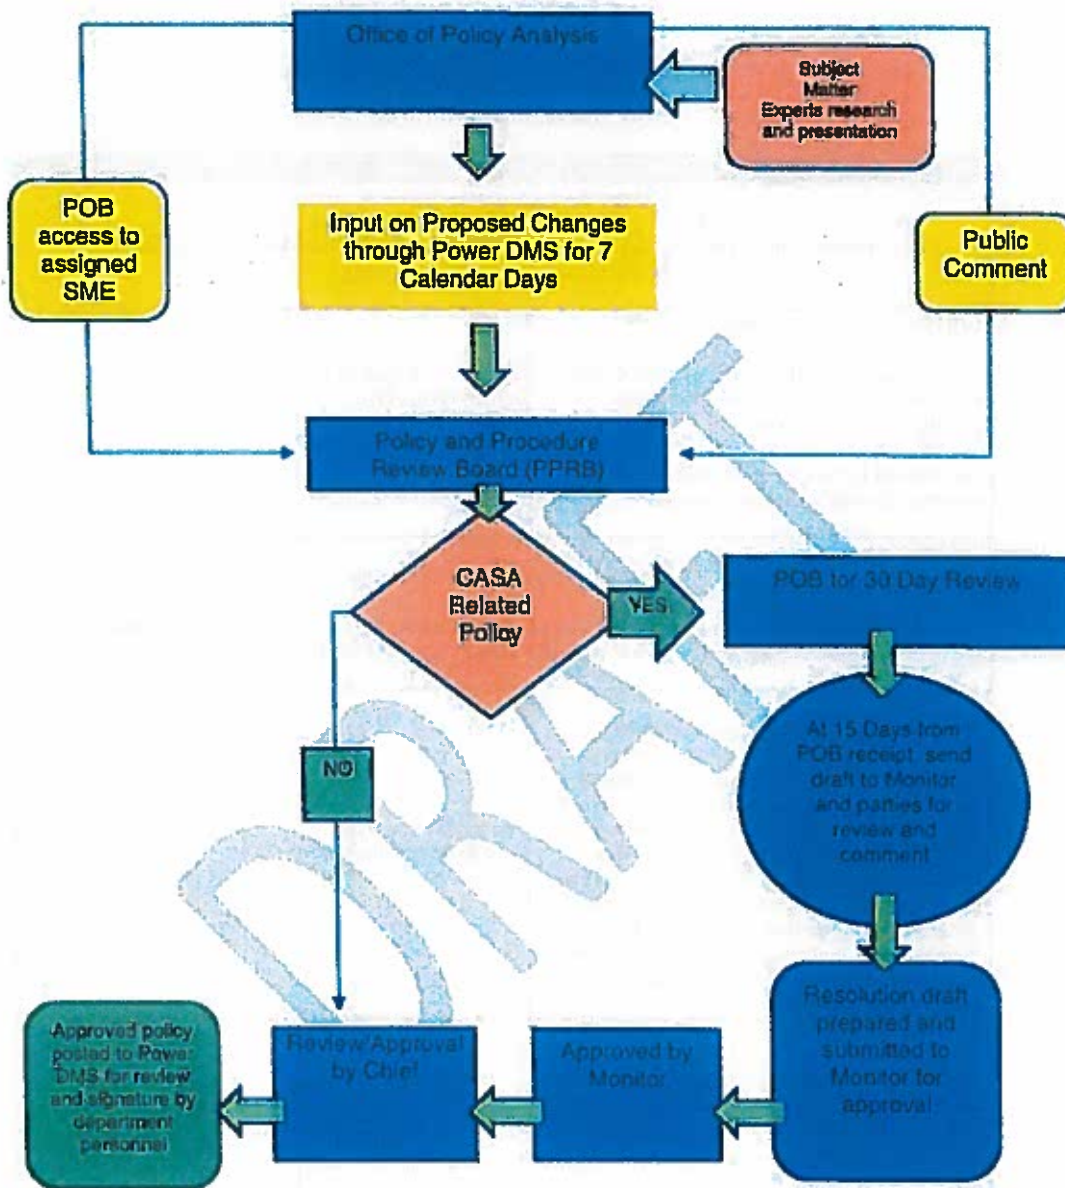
Office of Policy Analysis

Subject Matter Experts research and presentation

POB access to assigned SME

Input on Proposed Changes through Power DMS for 7 Calendar Days

Public Comment

Policy and Procedure Review Board (PPRB)

CASA Related Policy

YES

POB for 30 Day Review

NO

At 15 Days from POB receipt, send draft to Monitor and parties for review and comment

Resolution draft prepared and submitted to Monitor for approval

Approved by Monitor

Review/Approval by Chief

Approved policy posted to Power DMS for review and signature by department personnel

DRAFT